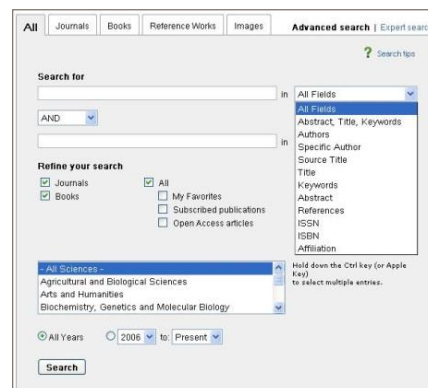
All | Journals | Books | Reference Works | Images | Advanced search | Expert searc

? Search tips

Search for

in All Fields

AND

in

All Fields
Abstract, Title, Keywords
Authors
Specific Author
Source Title
Title
Keywords
Abstract
References
ISSN
ISBN
Affiliation

Refine your search

Journals
Books
All
My Favorites
Subscribed publications
Open Access articles

- All Sciences -
Agricultural and Biological Sciences
Arts and Humanities
Biochemistry, Genetics and Molecular Biology

Hold down the Ctrl key (or Apple Key) to select multiple entries.

All Years
2006 to: Present

Search